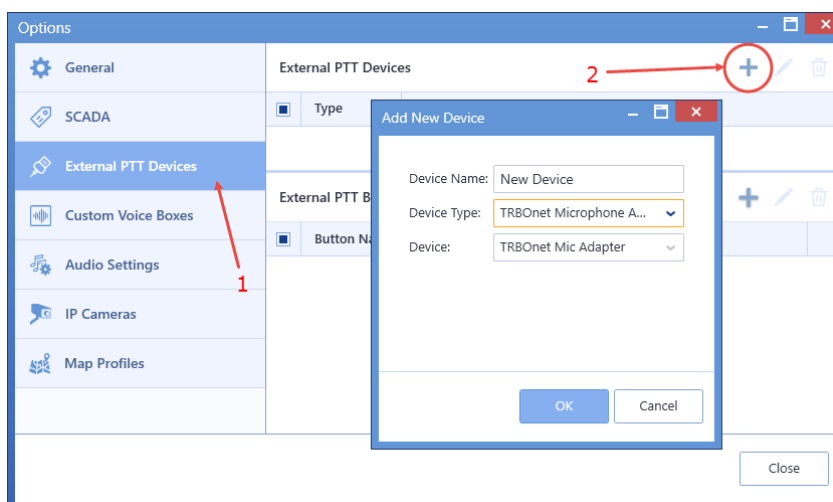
Options

General

SCADA

External PTT Devices

Custom Voice Boxes

Audio Settings

IP Cameras

Map Profiles

External PTT Devices

2

Type

External PTT B

Button Na

1

Add New Device

Device Name: New Device

Device Type: TRBOnet Microphone A...

Device: TRBOnet Mic Adapter

OK

Cancel

Close